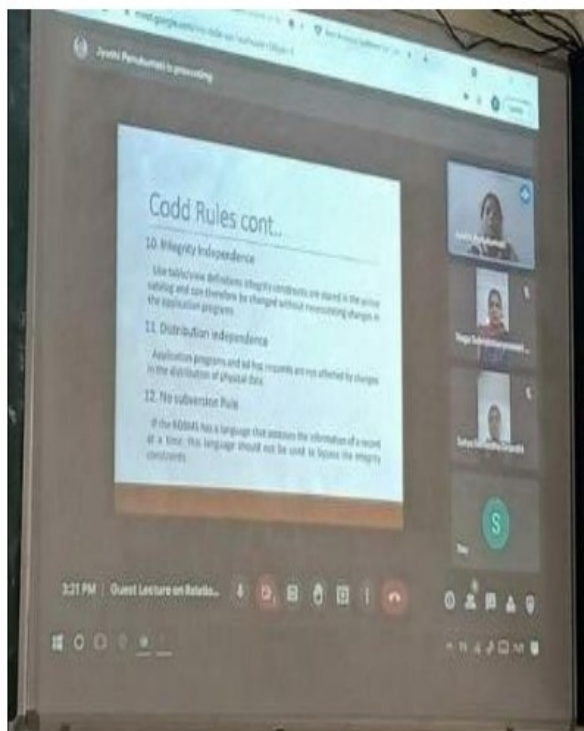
meet.google.com/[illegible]

Jyothi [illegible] is presenting

Codd Rules cont..

10. Integrity Independence

Use table/view definitions integrity constraints are stored in the online catalog and can therefore be changed without necessitating changes in the application programs.

11. Distribution independence

Application programs and ad hoc requests are not affected by changes in the distribution of physical data.

12. No subversion Rule

If the RDBMS has a language that accesses the information of a record at a time, this language should not be used to bypass the integrity constraints.

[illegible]

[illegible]

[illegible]

S

You

3:21 PM | Guest Lecture on Relatio...